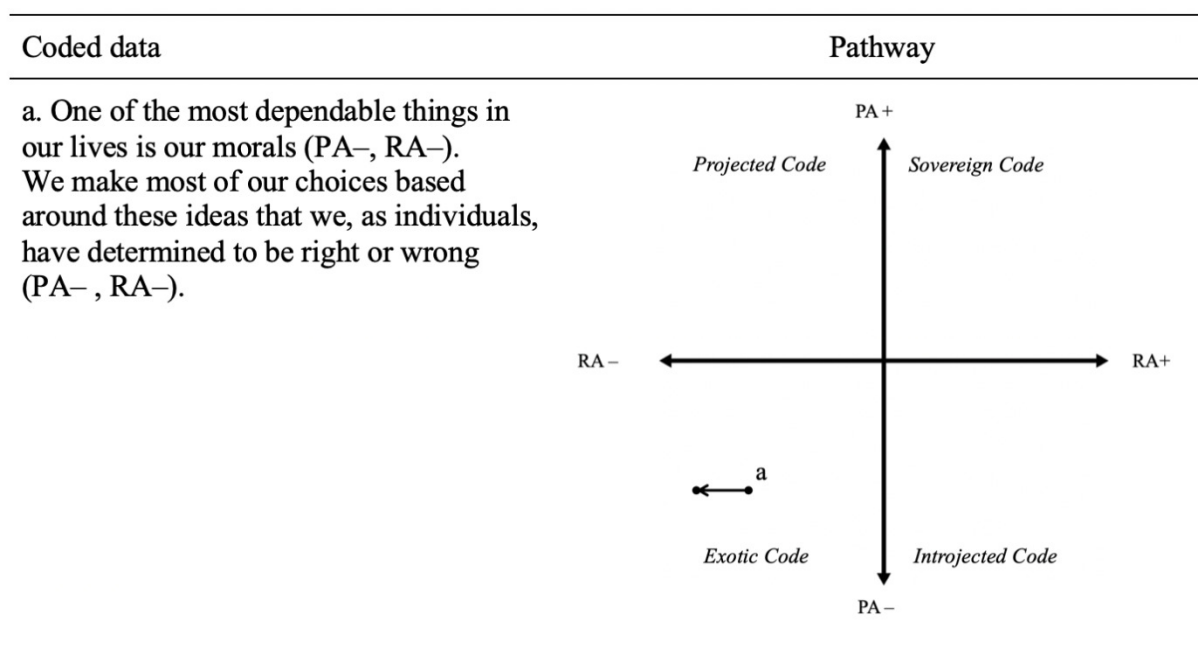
| Coded data | Pathway |
|---|---|
| a. One of the most dependable things in our lives is our morals (PA–, RA–). We make most of our choices based around these ideas that we, as individuals, have determined to be right or wrong (PA– , RA–). | PA + <br> *Projected Code* *Sovereign Code* <br> RA – RA+ <br> a <br> *Exotic Code* *Introjected Code* <br> PA – |